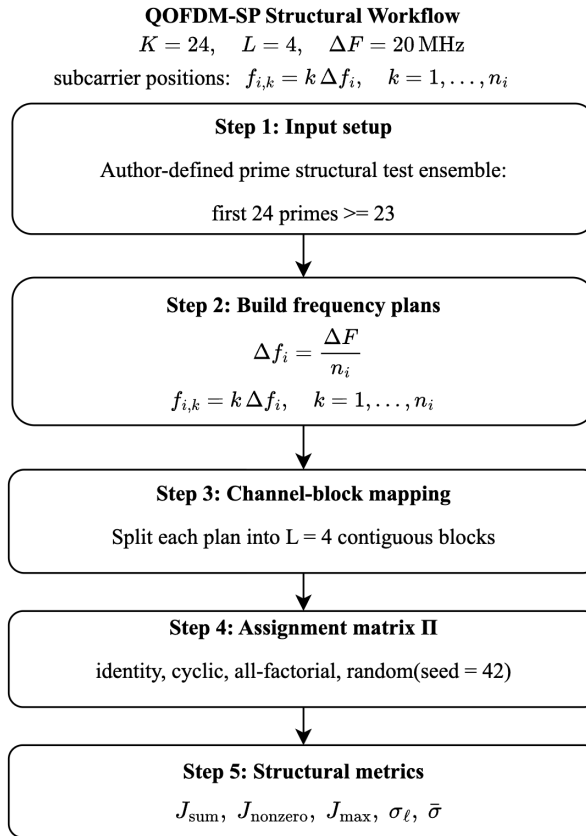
QOFDM-SP Structural Workflow

$K = 24, \quad L = 4, \quad \Delta F = 20\,\mathrm{MHz}$

subcarrier positions: $f_{i,k} = k\,\Delta f_i, \quad k = 1, \ldots, n_i$

Step 1: Input setup

Author-defined prime structural test ensemble:

first 24 primes >= 23

Step 2: Build frequency plans

$\Delta f_i = \frac{\Delta F}{n_i}$

$f_{i,k} = k\,\Delta f_i, \quad k = 1, \ldots, n_i$

Step 3: Channel-block mapping

Split each plan into L = 4 contiguous blocks

Step 4: Assignment matrix Π

identity, cyclic, all-factorial, random(seed = 42)

Step 5: Structural metrics

$J_{\mathrm{sum}},\ J_{\mathrm{nonzero}},\ J_{\mathrm{max}},\ \sigma_\ell,\ \bar{\sigma}$